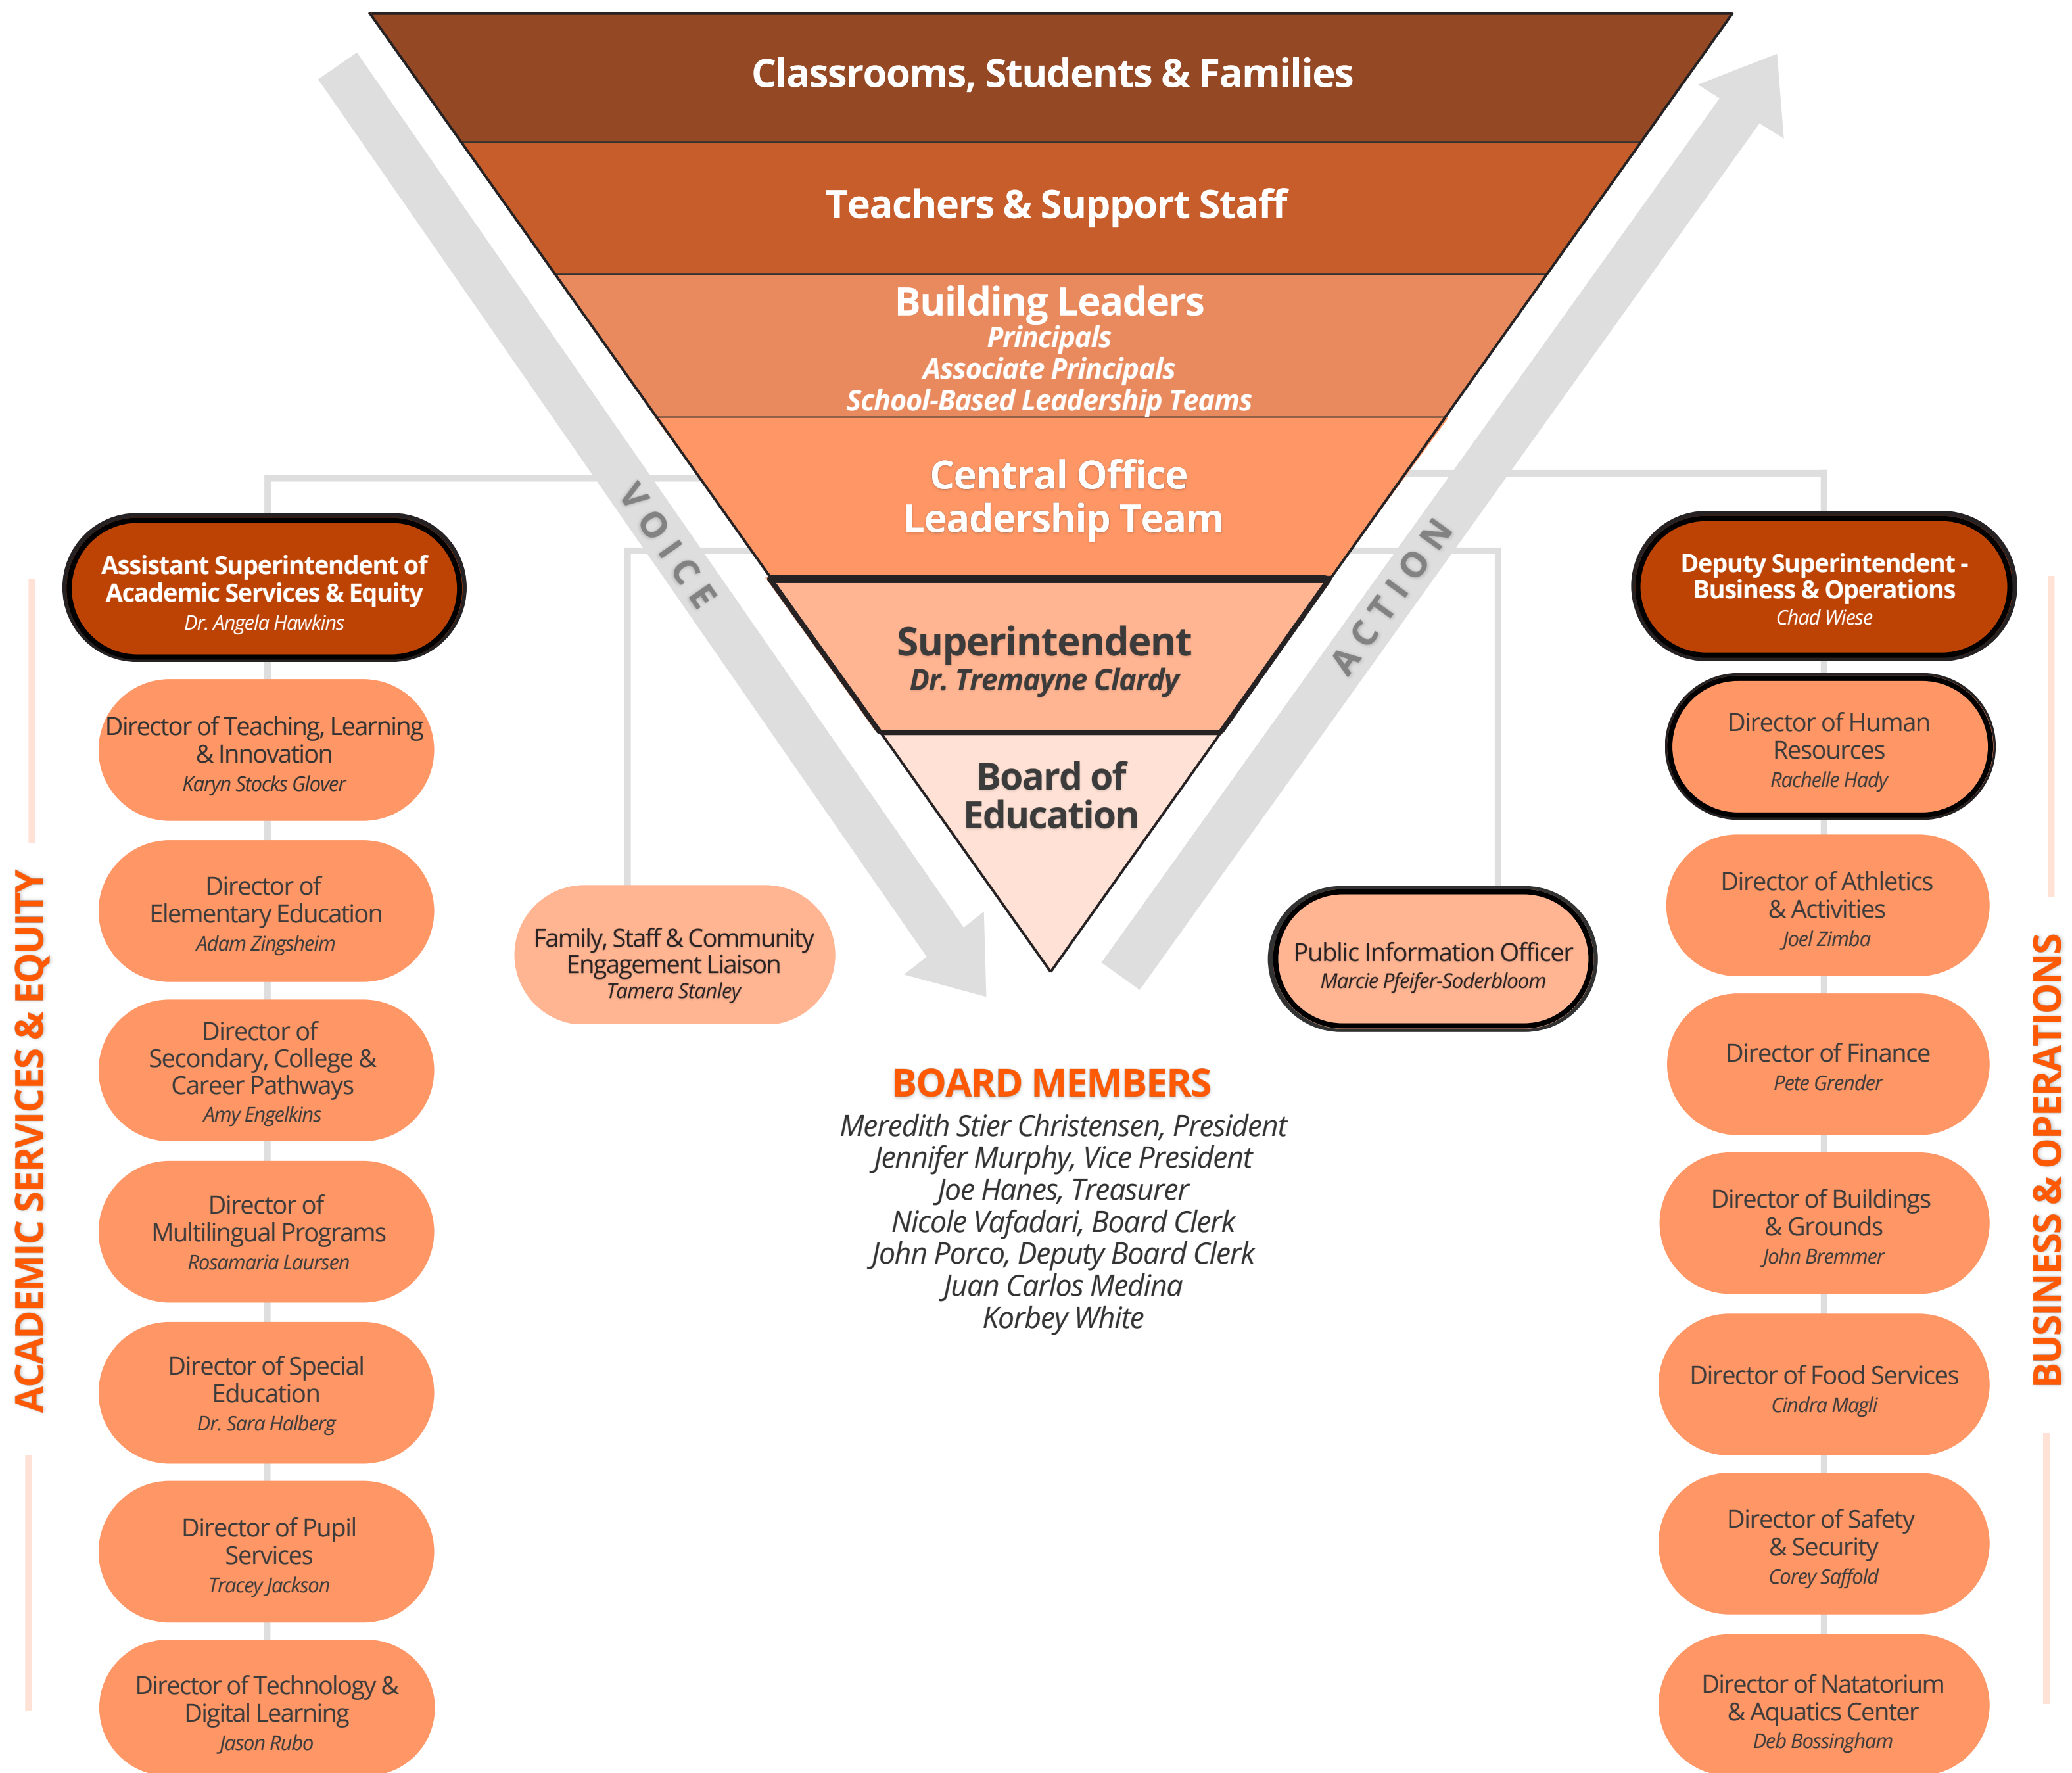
Classrooms, Students & Families

Teachers & Support Staff

Building Leaders
*Principals*
*Associate Principals*
*School-Based Leadership Teams*

Central Office Leadership Team

Superintendent
*Dr. Tremayne Clardy*

Board of Education

VOICE

ACTION

ACADEMIC SERVICES & EQUITY

Assistant Superintendent of Academic Services & Equity
*Dr. Angela Hawkins*

Director of Teaching, Learning & Innovation
*Karyn Stocks Glover*

Director of Elementary Education
*Adam Zingsheim*

Director of Secondary, College & Career Pathways
*Amy Engelkins*

Director of Multilingual Programs
*Rosamaria Laursen*

Director of Special Education
*Dr. Sara Halberg*

Director of Pupil Services
*Tracey Jackson*

Director of Technology & Digital Learning
*Jason Rubo*

Family, Staff & Community Engagement Liaison
*Tamera Stanley*

Public Information Officer
*Marcie Pfeifer-Soderbloom*

BOARD MEMBERS
*Meredith Stier Christensen, President*
*Jennifer Murphy, Vice President*
*Joe Hanes, Treasurer*
*Nicole Vafadari, Board Clerk*
*John Porco, Deputy Board Clerk*
*Juan Carlos Medina*
*Korbey White*

BUSINESS & OPERATIONS

Deputy Superintendent - Business & Operations
*Chad Wiese*

Director of Human Resources
*Rachelle Hady*

Director of Athletics & Activities
*Joel Zimba*

Director of Finance
*Pete Grender*

Director of Buildings & Grounds
*John Bremmer*

Director of Food Services
*Cindra Magli*

Director of Safety & Security
*Corey Saffold*

Director of Natatorium & Aquatics Center
*Deb Bossingham*